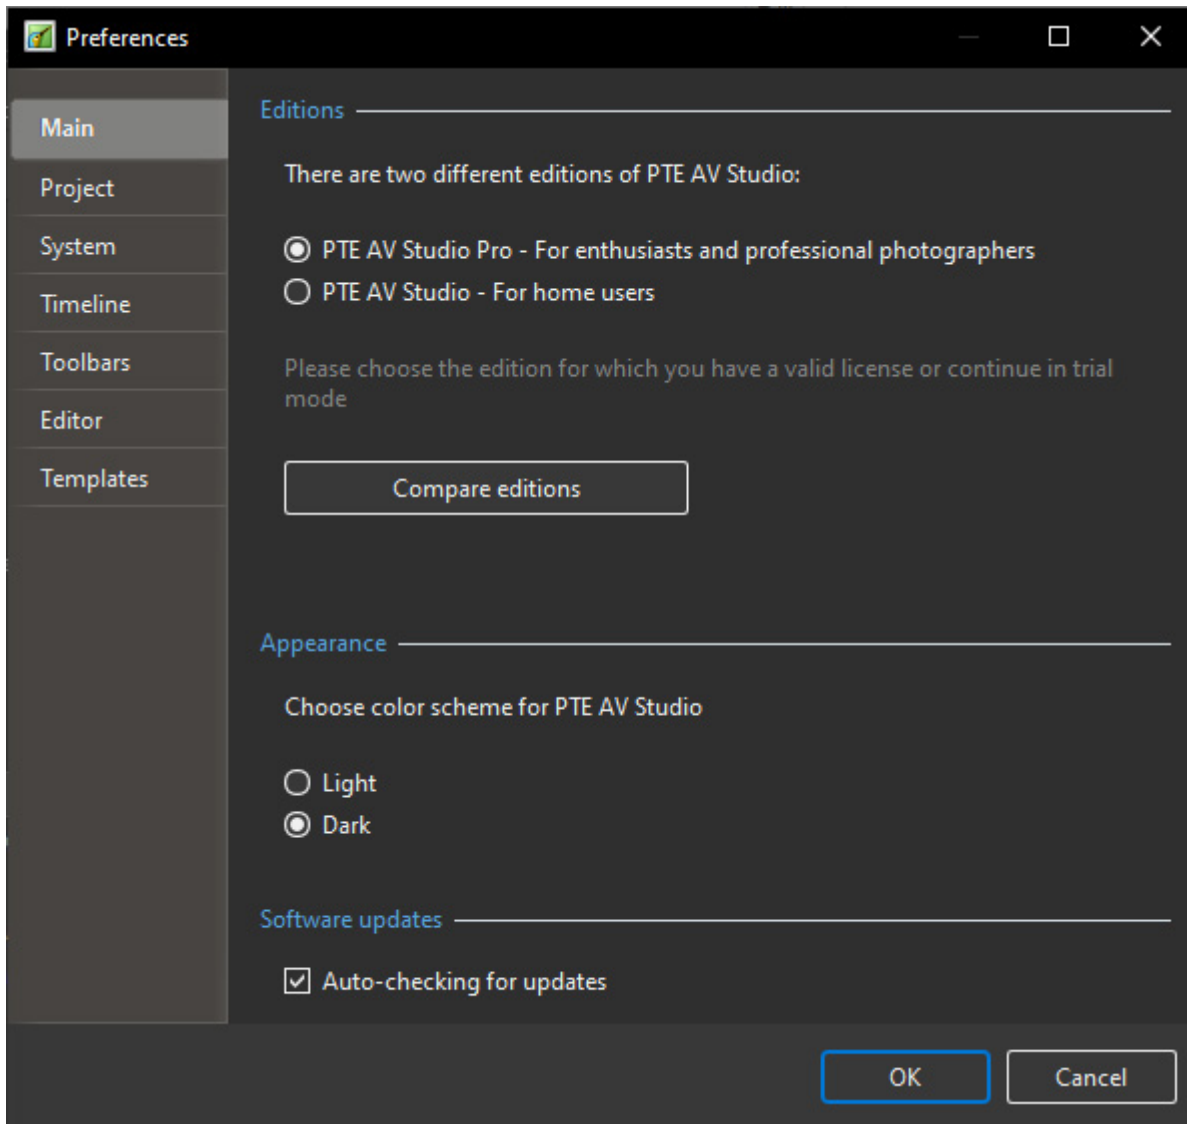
Preferences

Main
Project
System
Timeline
Toolbars
Editor
Templates

Editions

There are two different editions of PTE AV Studio:

PTE AV Studio Pro - For enthusiasts and professional photographers
PTE AV Studio - For home users

Please choose the edition for which you have a valid license or continue in trial mode

Compare editions

Appearance

Choose color scheme for PTE AV Studio

Light
Dark

Software updates

Auto-checking for updates

OK
Cancel